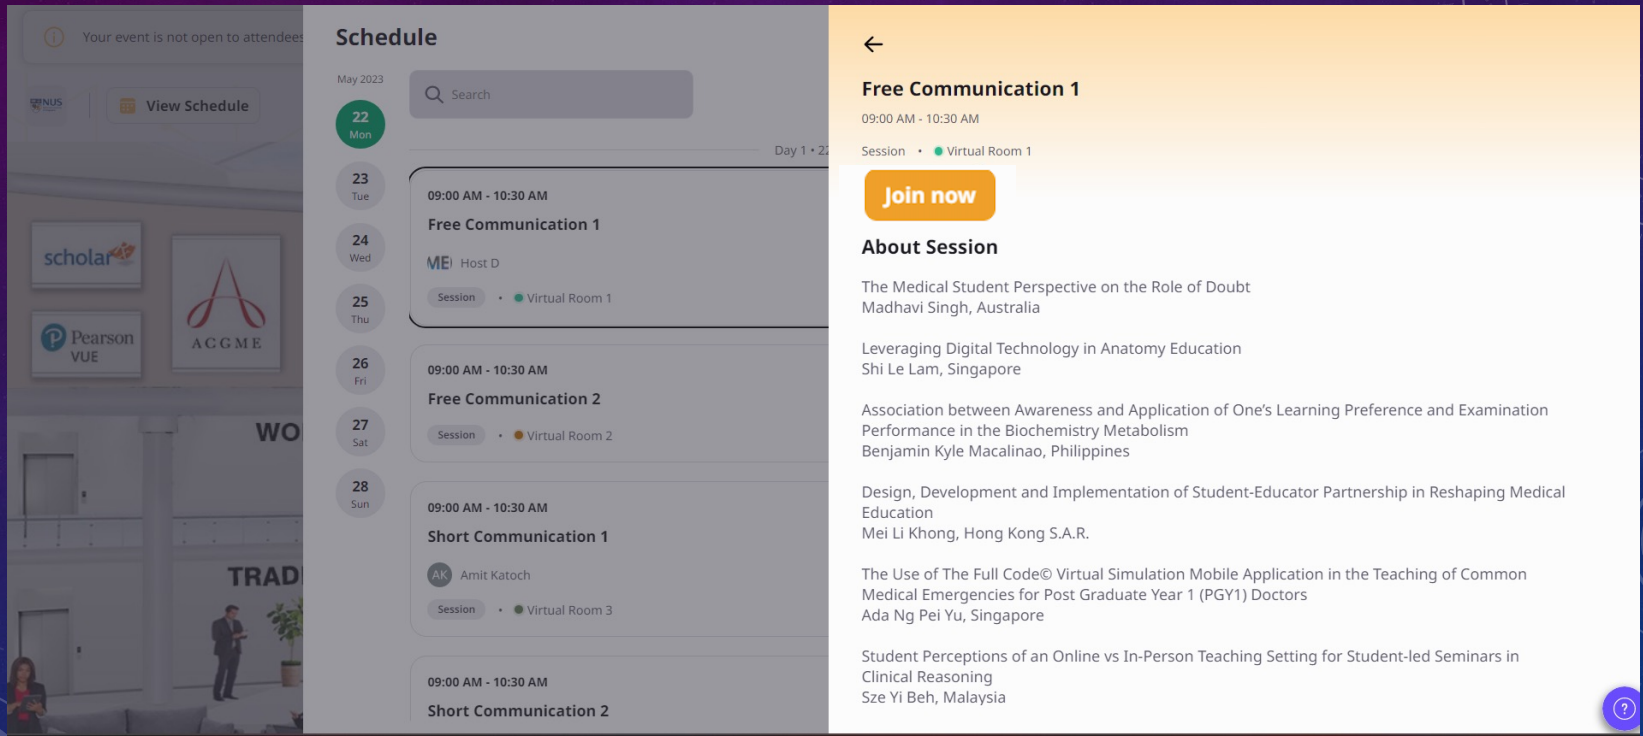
Your event is not open to attendees

NUS

View Schedule

scholar

Pearson VUE

ACGME

WO

TRAD

Schedule

May 2023

22 Mon

23 Tue

24 Wed

25 Thu

26 Fri

27 Sat

28 Sun

Search

Day 1 • 22

09:00 AM - 10:30 AM
Free Communication 1
ME Host D
Session • Virtual Room 1

09:00 AM - 10:30 AM
Free Communication 2
Session • Virtual Room 2

09:00 AM - 10:30 AM
Short Communication 1
AK Amit Katoch
Session • Virtual Room 3

09:00 AM - 10:30 AM
Short Communication 2

Free Communication 1

09:00 AM - 10:30 AM

Session • Virtual Room 1

Join now

About Session

The Medical Student Perspective on the Role of Doubt
Madhavi Singh, Australia

Leveraging Digital Technology in Anatomy Education
Shi Le Lam, Singapore

Association between Awareness and Application of One's Learning Preference and Examination Performance in the Biochemistry Metabolism
Benjamin Kyle Macalinao, Philippines

Design, Development and Implementation of Student-Educator Partnership in Reshaping Medical Education
Mei Li Khong, Hong Kong S.A.R.

The Use of The Full Code© Virtual Simulation Mobile Application in the Teaching of Common Medical Emergencies for Post Graduate Year 1 (PGY1) Doctors
Ada Ng Pei Yu, Singapore

Student Perceptions of an Online vs In-Person Teaching Setting for Student-led Seminars in Clinical Reasoning
Sze Yi Beh, Malaysia